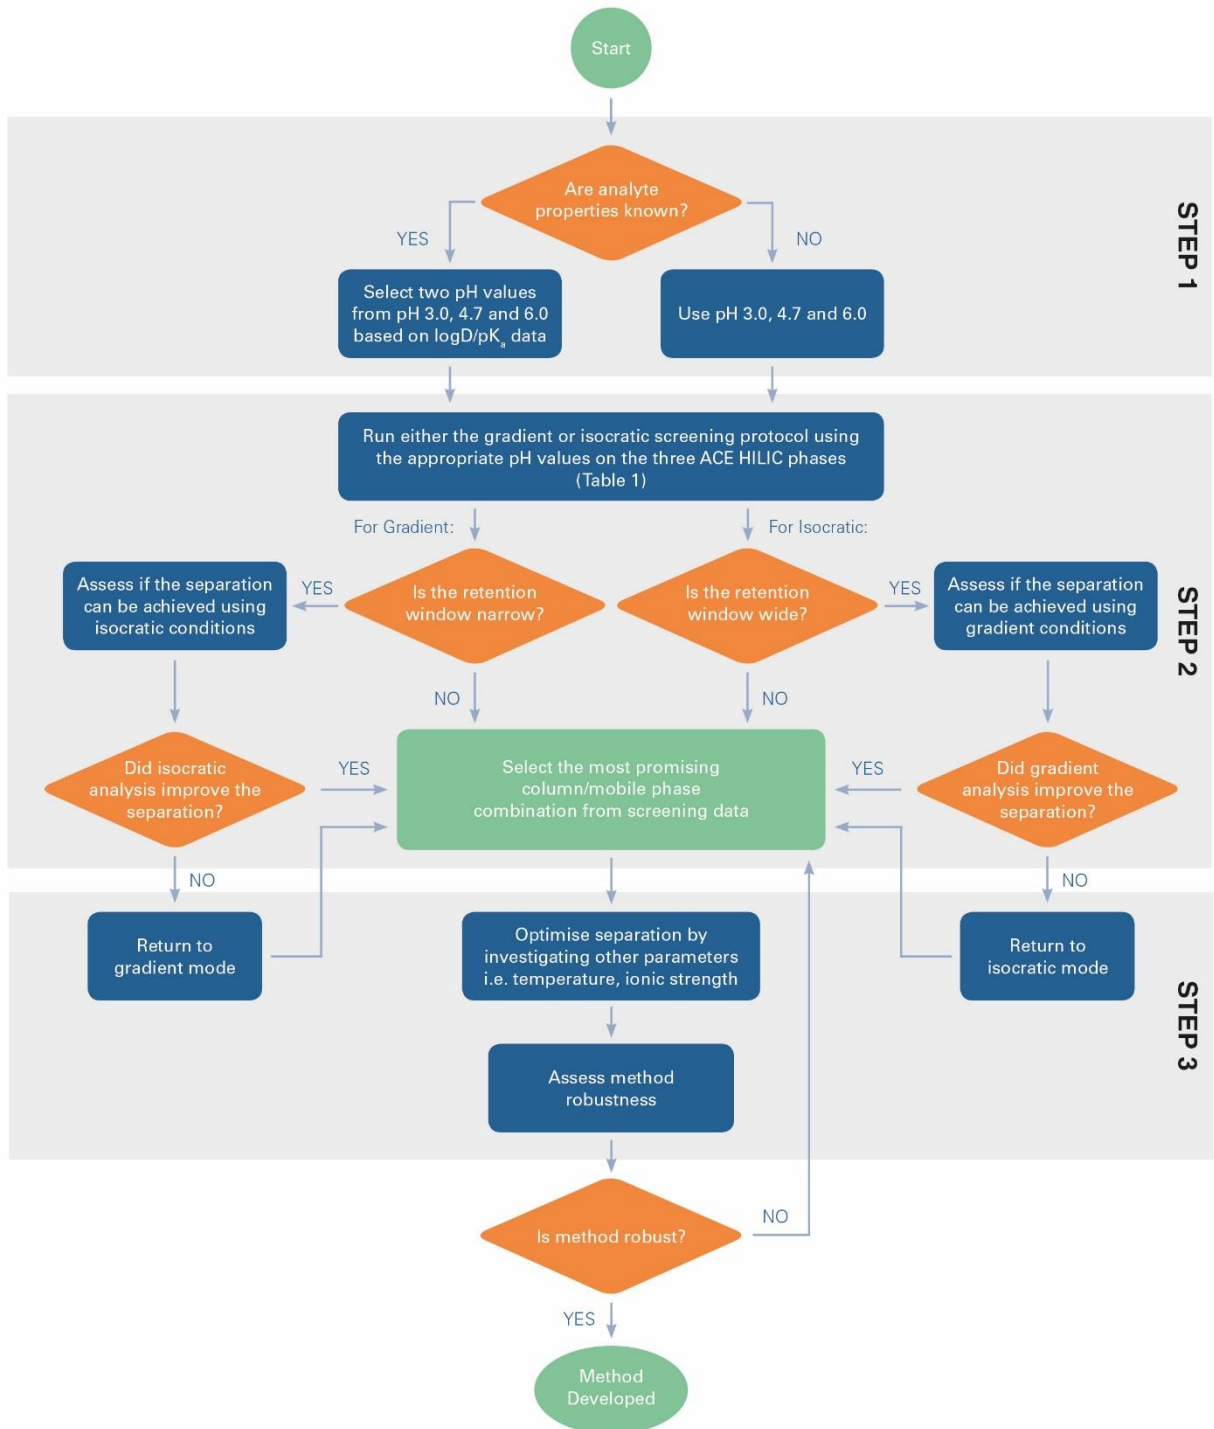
Start

STEP 1

Are analyte properties known?

YES

NO

Select two pH values from pH 3.0, 4.7 and 6.0 based on logD/pK$_a$ data

Use pH 3.0, 4.7 and 6.0

STEP 2

Run either the gradient or isocratic screening protocol using the appropriate pH values on the three ACE HILIC phases (Table 1)

For Gradient:

For Isocratic:

Assess if the separation can be achieved using isocratic conditions

YES

Is the retention window narrow?

Is the retention window wide?

YES

Assess if the separation can be achieved using gradient conditions

NO

NO

Did isocratic analysis improve the separation?

YES

Select the most promising column/mobile phase combination from screening data

YES

Did gradient analysis improve the separation?

NO

NO

STEP 3

Return to gradient mode

Optimise separation by investigating other parameters i.e. temperature, ionic strength

Return to isocratic mode

Assess method robustness

Is method robust?

NO

YES

Method Developed